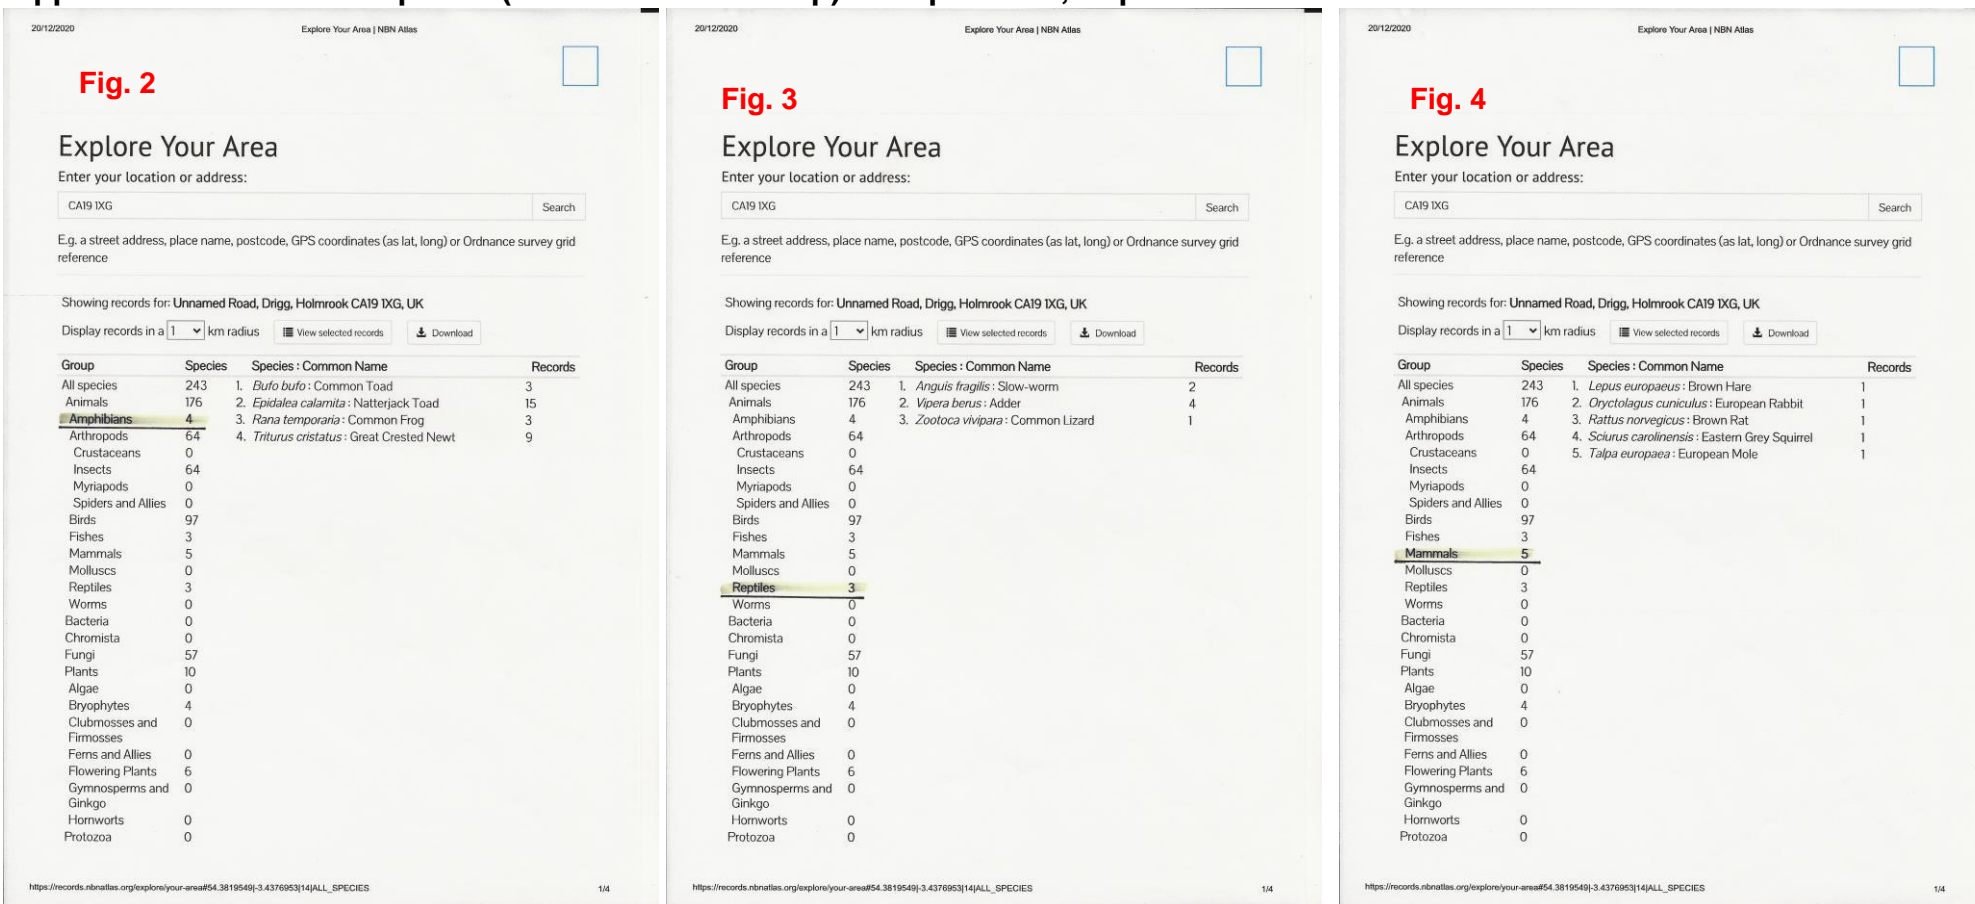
20/12/2020

Explore Your Area | NBN Atlas

Fig. 2

Explore Your Area

Enter your location or address:

CA19 1XG

Search

E.g. a street address, place name, postcode, GPS coordinates (as lat, long) or Ordnance survey grid reference

Showing records for: Unnamed Road, Drigg, Holmrook CA19 1XG, UK

Display records in a 1 km radius View selected records Download

| Group | Species |
|---|---|
| All species | 243 |
| Animals | 176 |
| Amphibians | 4 |
| Arthropods | 64 |
| Crustaceans | 0 |
| Insects | 64 |
| Myriapods | 0 |
| Spiders and Allies | 0 |
| Birds | 97 |
| Fishes | 3 |
| Mammals | 5 |
| Molluscs | 0 |
| Reptiles | 3 |
| Worms | 0 |
| Bacteria | 0 |
| Chromista | 0 |
| Fungi | 57 |
| Plants | 10 |
| Algae | 0 |
| Bryophytes | 4 |
| Clubmosses and Firmosses | 0 |
| Ferns and Allies | 0 |
| Flowering Plants | 6 |
| Gymnosperms and Ginkgo | 0 |
| Hornworts | 0 |
| Protozoa | 0 |

| Species : Common Name | Records |
|---|---|
| 1. *Bufo bufo* : Common Toad | 3 |
| 2. *Epidalea calamita* : Natterjack Toad | 15 |
| 3. *Rana temporaria* : Common Frog | 3 |
| 4. *Triturus cristatus* : Great Crested Newt | 9 |

https://records.nbnatlas.org/explore/your-area#54.3819549|-3.4376953|14|ALL_SPECIES

1/4

20/12/2020

Explore Your Area | NBN Atlas

Fig. 3

Explore Your Area

Enter your location or address:

CA19 1XG

Search

E.g. a street address, place name, postcode, GPS coordinates (as lat, long) or Ordnance survey grid reference

Showing records for: Unnamed Road, Drigg, Holmrook CA19 1XG, UK

Display records in a 1 km radius View selected records Download

| Group | Species |
|---|---|
| All species | 243 |
| Animals | 176 |
| Amphibians | 4 |
| Arthropods | 64 |
| Crustaceans | 0 |
| Insects | 64 |
| Myriapods | 0 |
| Spiders and Allies | 0 |
| Birds | 97 |
| Fishes | 3 |
| Mammals | 5 |
| Molluscs | 0 |
| Reptiles | 3 |
| Worms | 0 |
| Bacteria | 0 |
| Chromista | 0 |
| Fungi | 57 |
| Plants | 10 |
| Algae | 0 |
| Bryophytes | 4 |
| Clubmosses and Firmosses | 0 |
| Ferns and Allies | 0 |
| Flowering Plants | 6 |
| Gymnosperms and Ginkgo | 0 |
| Hornworts | 0 |
| Protozoa | 0 |

| Species : Common Name | Records |
|---|---|
| 1. *Anguis fragilis* : Slow-worm | 2 |
| 2. *Vipera berus* : Adder | 4 |
| 3. *Zootoca vivipara* : Common Lizard | 1 |

https://records.nbnatlas.org/explore/your-area#54.3819549|-3.4376953|14|ALL_SPECIES

1/4

20/12/2020

Explore Your Area | NBN Atlas

Fig. 4

Explore Your Area

Enter your location or address:

CA19 1XG

Search

E.g. a street address, place name, postcode, GPS coordinates (as lat, long) or Ordnance survey grid reference

Showing records for: Unnamed Road, Drigg, Holmrook CA19 1XG, UK

Display records in a 1 km radius View selected records Download

| Group | Species |
|---|---|
| All species | 243 |
| Animals | 176 |
| Amphibians | 4 |
| Arthropods | 64 |
| Crustaceans | 0 |
| Insects | 64 |
| Myriapods | 0 |
| Spiders and Allies | 0 |
| Birds | 97 |
| Fishes | 3 |
| Mammals | 5 |
| Molluscs | 0 |
| Reptiles | 3 |
| Worms | 0 |
| Bacteria | 0 |
| Chromista | 0 |
| Fungi | 57 |
| Plants | 10 |
| Algae | 0 |
| Bryophytes | 4 |
| Clubmosses and Firmosses | 0 |
| Ferns and Allies | 0 |
| Flowering Plants | 6 |
| Gymnosperms and Ginkgo | 0 |
| Hornworts | 0 |
| Protozoa | 0 |

| Species : Common Name | Records |
|---|---|
| 1. *Lepus europaeus* : Brown Hare | 1 |
| 2. *Oryctolagus cuniculus* : European Rabbit | 1 |
| 3. *Rattus norvegicus* : Brown Rat | 1 |
| 4. *Sciurus carolinensis* : Eastern Grey Squirrel | 1 |
| 5. *Talpa europaea* : European Mole | 1 |

https://records.nbnatlas.org/explore/your-area#54.3819549|-3.4376953|14|ALL_SPECIES

1/4